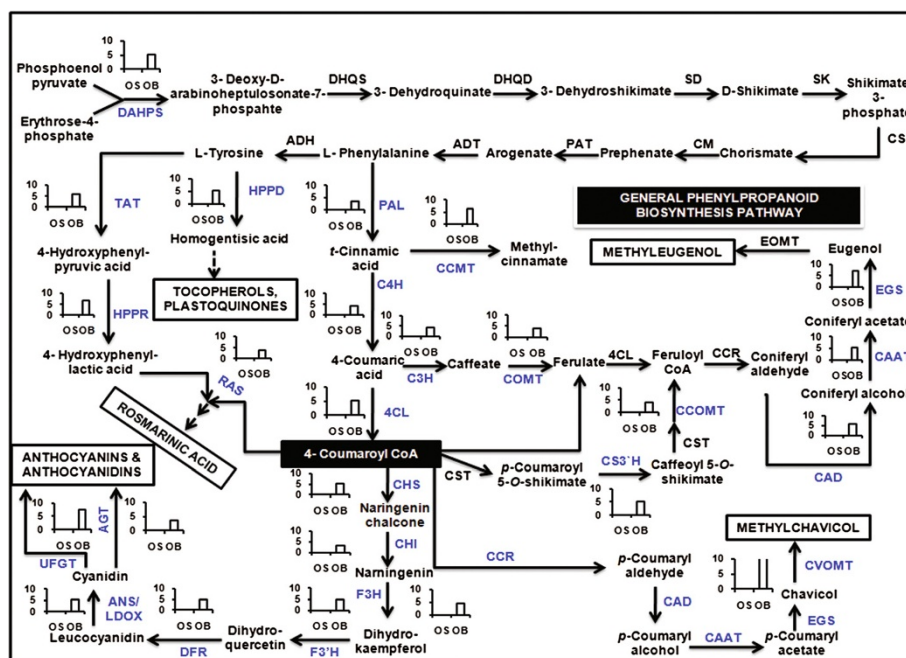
Phosphoenol pyruvate

Erythrose-4-phosphate

DAHPS

10
5
0
OS OB

3- Deoxy-D-arabinoheptulosonate-7-phospahte

DHQS

3- Dehydroquinate

DHQD

3- Dehydroshikimate

SD

D-Shikimate

SK

Shikimate 3-phosphate

CS

Chorismate

CM

Prephenate

PAT

Arogenate

ADT

L- Phenylalanine

ADH

L-Tyrosine

TAT

HPPD

PAL

GENERAL PHENYLPROPANOID BIOSYNTHESIS PATHWAY

4-Hydroxyphenyl-pyruvic acid

Homogentisic acid

t-Cinnamic acid

CCMT

Methyl-cinnamate

METHYLEUGENOL

EOMT

Eugenol

TOCOPHEROLS, PLASTOQUINONES

C4H

EGS

HPPR

Coniferyl acetate

CAAT

4- Hydroxyphenyl-lactic acid

RAS

4-Coumaric acid

C3H

Caffeate

COMT

Ferulate

4CL

Feruloyl CoA

CCR

Coniferyl aldehyde

Coniferyl alcohol

ROSMARINIC ACID

4CL

CCOMT

CST

ANTHOCYANINS & ANTHOCYANIDINS

4- Coumaroyl CoA

CST

p-Coumaroyl 5-O-shikimate

CS3´H

Caffeoyl 5-O-shikimate

CAD

AGT

CHS

Naringenin chalcone

METHYLCHAVICOL

UFGT

CHI

CCR

CVOMT

Cyanidin

Naringenin

p-Coumaryl aldehyde

Chavicol

ANS/ LDOX

F3H

CAD

EGS

Leucocyanidin

DFR

Dihydro-quercetin

F3'H

Dihydro-kaempferol

p-Coumaryl alcohol

CAAT

p-Coumaryl acetate

10
5
0
OS OB